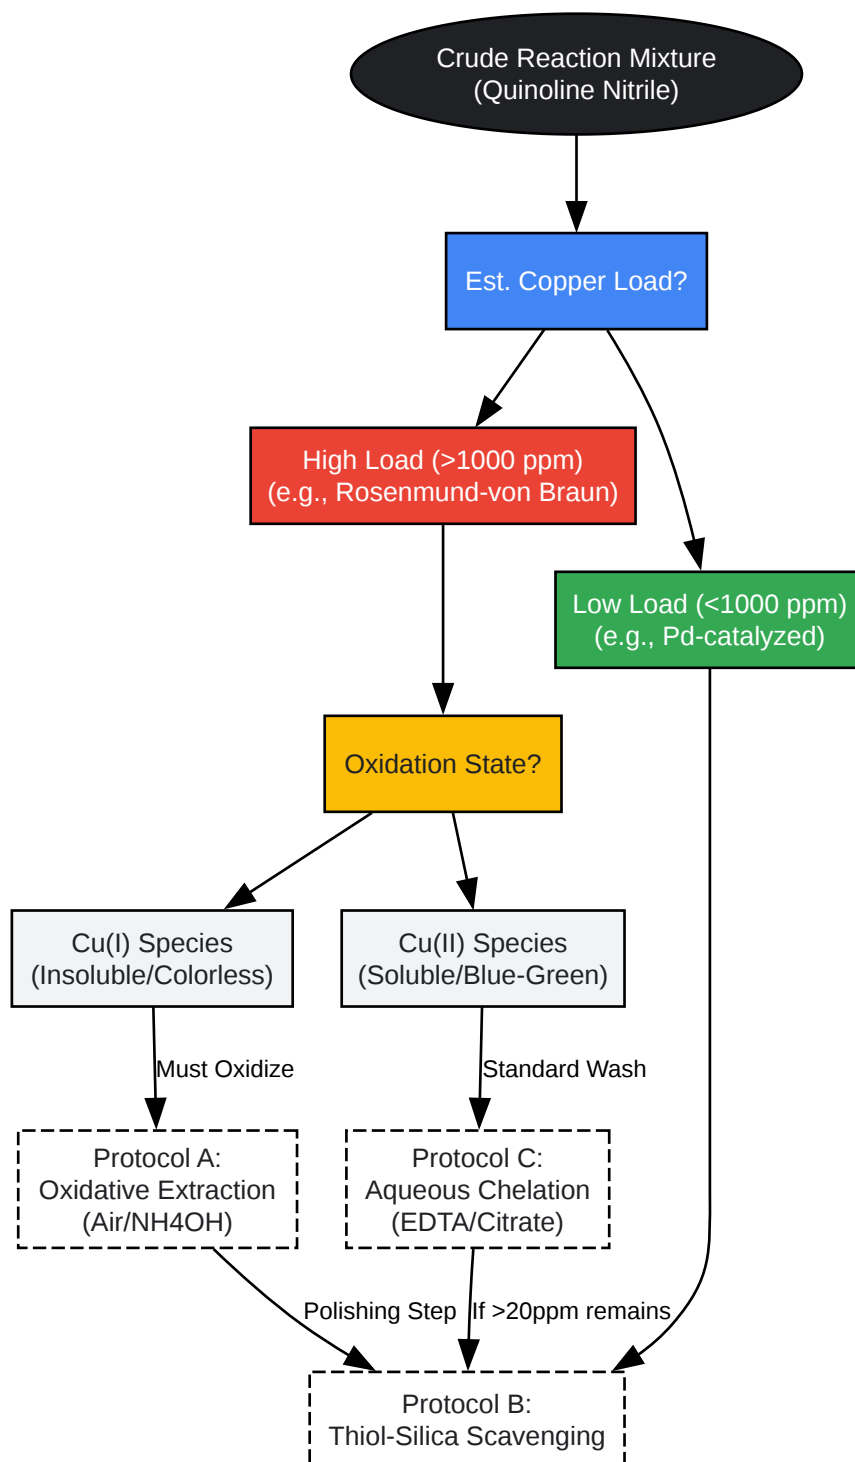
Crude Reaction Mixture
(Quinoline Nitrile)

Est. Copper Load?

High Load (>1000 ppm)
(e.g., Rosenmund-von Braun)

Low Load (<1000 ppm)
(e.g., Pd-catalyzed)

Oxidation State?

Cu(I) Species
(Insoluble/Colorless)

Cu(II) Species
(Soluble/Blue-Green)

Must Oxidize

Standard Wash

Protocol A:
Oxidative Extraction
(Air/NH4OH)

Protocol C:
Aqueous Chelation
(EDTA/Citrate)

Polishing Step

If >20ppm remains

Protocol B:
Thiol-Silica Scavenging